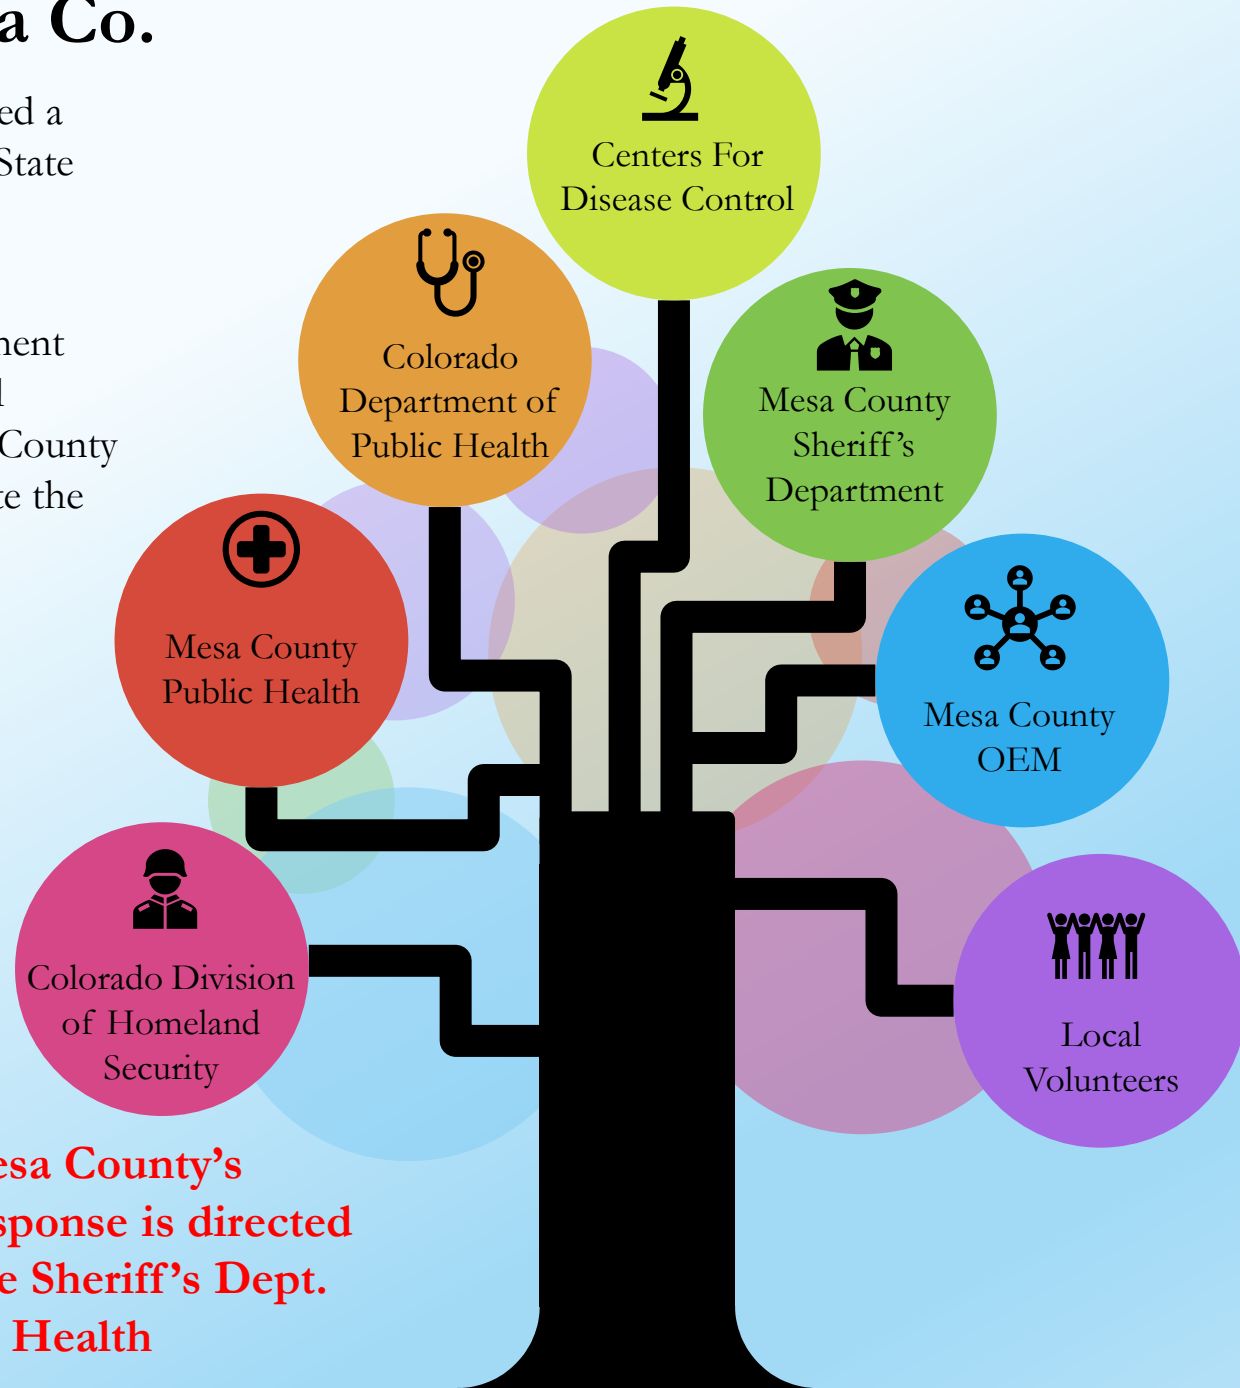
a Co.

ed a
State

nent
l
County
e the

Centers For Disease Control

Colorado Department of Public Health

Mesa County Sheriff's Department

Mesa County Public Health

Mesa County OEM

Colorado Division of Homeland Security

Local Volunteers

esa County's
sponse is directed
e Sheriff's Dept.
Health